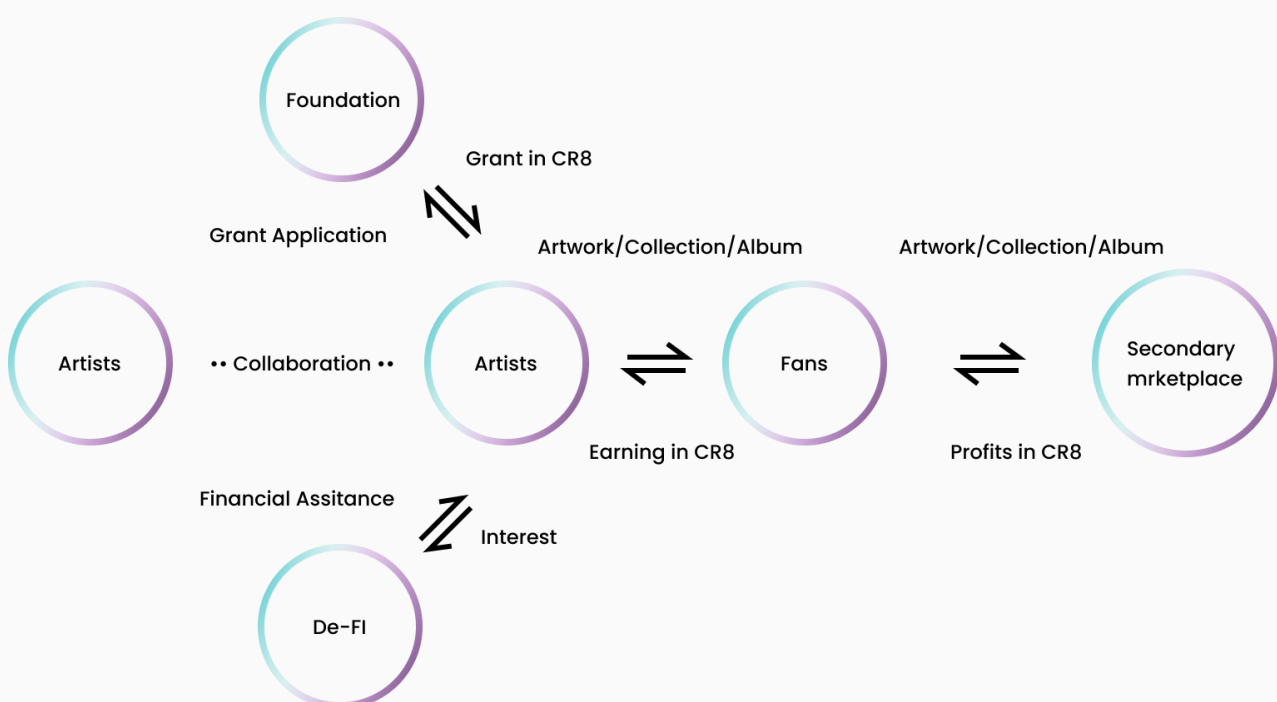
Foundation

Grant in CR8

Grant Application

Artwork/Collection/Album

Artwork/Collection/Album

Artists

•• Collaboration ••

Artists

Fans

Secondary mrketplace

Earning in CR8

Profits in CR8

Financial Assitance

Interest

De-FI